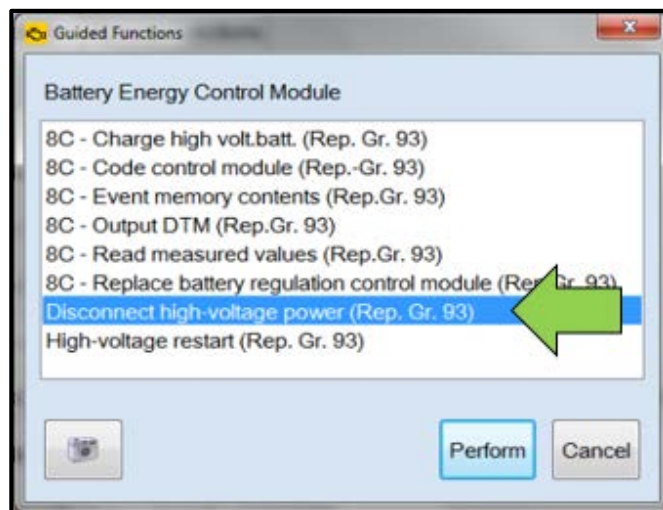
Guided Functions

Battery Energy Control Module

8C - Charge high volt.batt. (Rep. Gr. 93)
8C - Code control module (Rep.-Gr. 93)
8C - Event memory contents (Rep.Gr. 93)
8C - Output DTM (Rep.Gr. 93)
8C - Read measured values (Rep.Gr. 93)
8C - Replace battery regulation control module (Re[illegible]Gr. 93)
Disconnect high-voltage power (Rep. Gr. 93)
High-voltage restart (Rep. Gr. 93)

Perform
Cancel